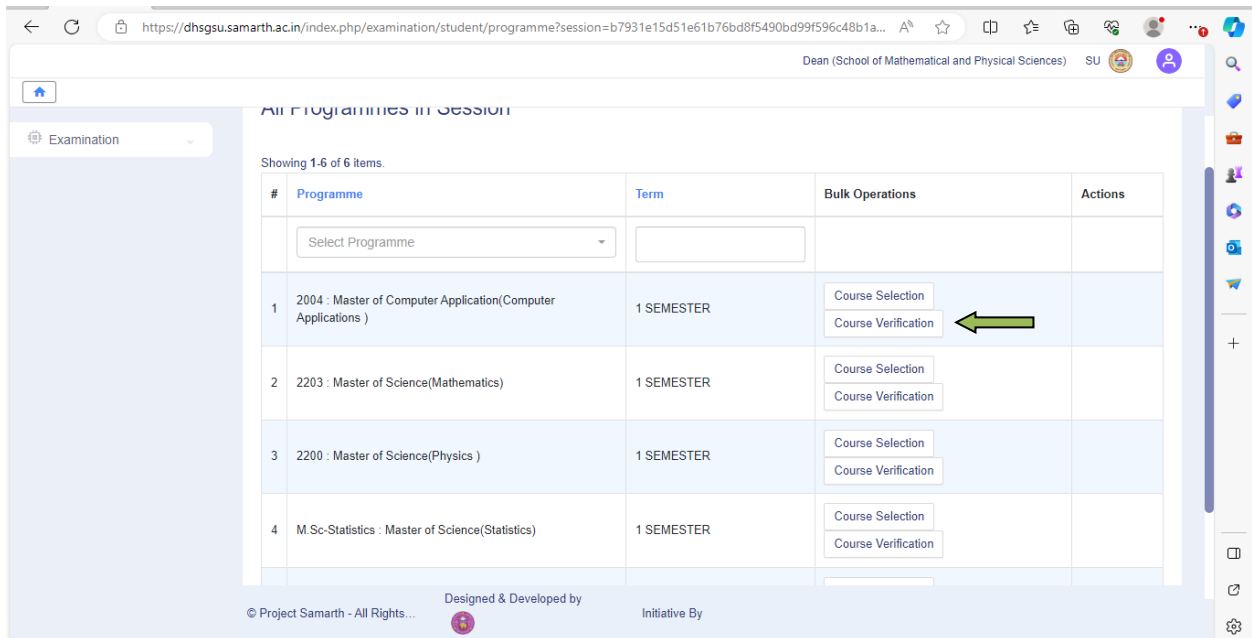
https://dhsgsu.samarth.ac.in/index.php/examination/student/programme?session=b7931e15d51e61b76bd8f5490bd99f596c48b1a...

Dean (School of Mathematical and Physical Sciences) SU

Examination

All Programmes in Session

Showing 1-6 of 6 items.

| # | Programme | Term | Bulk Operations | Actions |
|---|---|---|---|---|
| | Select Programme | | | |
| 1 | 2004 : Master of Computer Application(Computer Applications ) | 1 SEMESTER | Course Selection Course Verification | |
| 2 | 2203 : Master of Science(Mathematics) | 1 SEMESTER | Course Selection Course Verification | |
| 3 | 2200 : Master of Science(Physics ) | 1 SEMESTER | Course Selection Course Verification | |
| 4 | M.Sc-Statistics : Master of Science(Statistics) | 1 SEMESTER | Course Selection Course Verification | |

© Project Samarth - All Rights... Designed & Developed by Initiative By